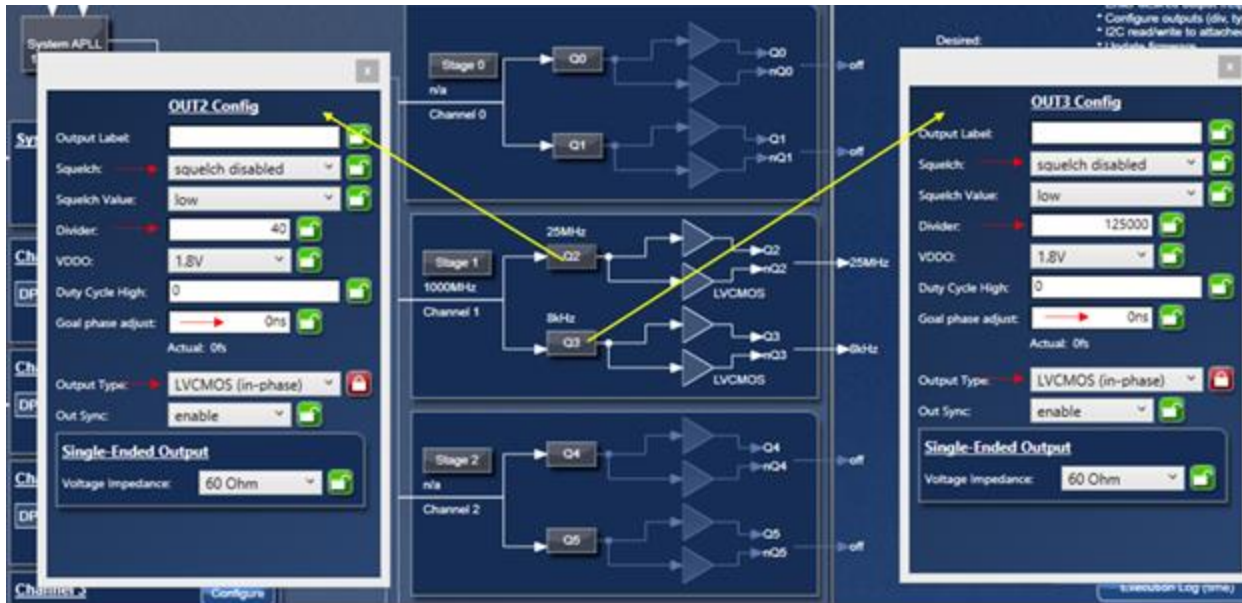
System APLL

* Configure outputs (div, ty
* I2C read/write to attache

Desired:

OUT2 Config

Output Label:

Squelch: squelch disabled

Squelch Value: low

Divider: 40

VDDO: 1.8V

Duty Cycle High: 0

Goal phase adjust: 0ns

Actual: 0fs

Output Type: LVCMOS (in-phase)

Out Sync: enable

Single-Ended Output

Voltage Impedance: 60 Ohm

Stage 0
n/a
Channel 0

Q0
Q0
nQ0
off

Q1
Q1
nQ1
off

Stage 1
1000MHz
Channel 1

25MHz
Q2
Q2
nQ2
LVCMOS
25MHz

8kHz
Q3
Q3
nQ3
LVCMOS
8kHz

Stage 2
n/a
Channel 2

Q4
Q4
nQ4
off

Q5
Q5
nQ5
off

OUT3 Config

Output Label:

Squelch: squelch disabled

Squelch Value: low

Divider: 125000

VDDO: 1.8V

Duty Cycle High: 0

Goal phase adjust: 0ns

Actual: 0fs

Output Type: LVCMOS (in-phase)

Out Sync: enable

Single-Ended Output

Voltage Impedance: 60 Ohm

Sy
Ch
DP
Ch
DP
Ch
DP
Channel 3
Configure
Execution Log (time)